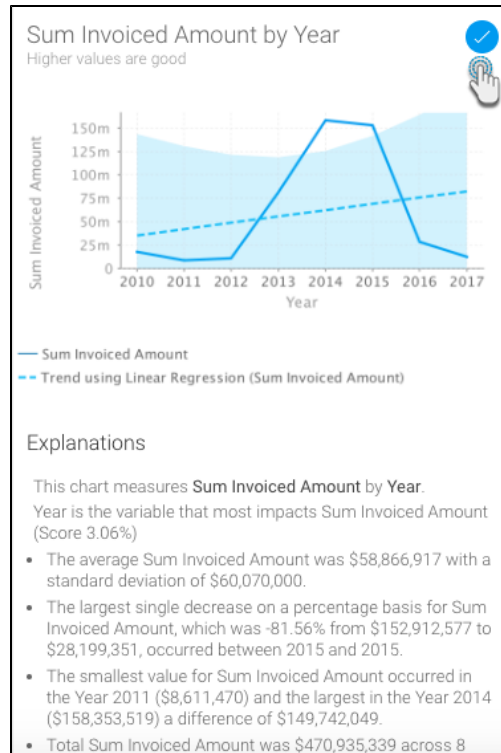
Sum Invoiced Amount by Year
Higher values are good

Sum Invoiced Amount
150m
125m
100m
75m
50m
25m
0
2010 2011 2012 2013 2014 2015 2016 2017
Year

Sum Invoiced Amount
Trend using Linear Regression (Sum Invoiced Amount)

Explanations

This chart measures Sum Invoiced Amount by Year.

Year is the variable that most impacts Sum Invoiced Amount (Score 3.06%)

- The average Sum Invoiced Amount was $58,866,917 with a standard deviation of $60,070,000.
- The largest single decrease on a percentage basis for Sum Invoiced Amount, which was -81.56% from $152,912,577 to $28,199,351, occurred between 2015 and 2015.
- The smallest value for Sum Invoiced Amount occurred in the Year 2011 ($8,611,470) and the largest in the Year 2014 ($158,353,519) a difference of $149,742,049.
- Total Sum Invoiced Amount was $470,935,339 across 8